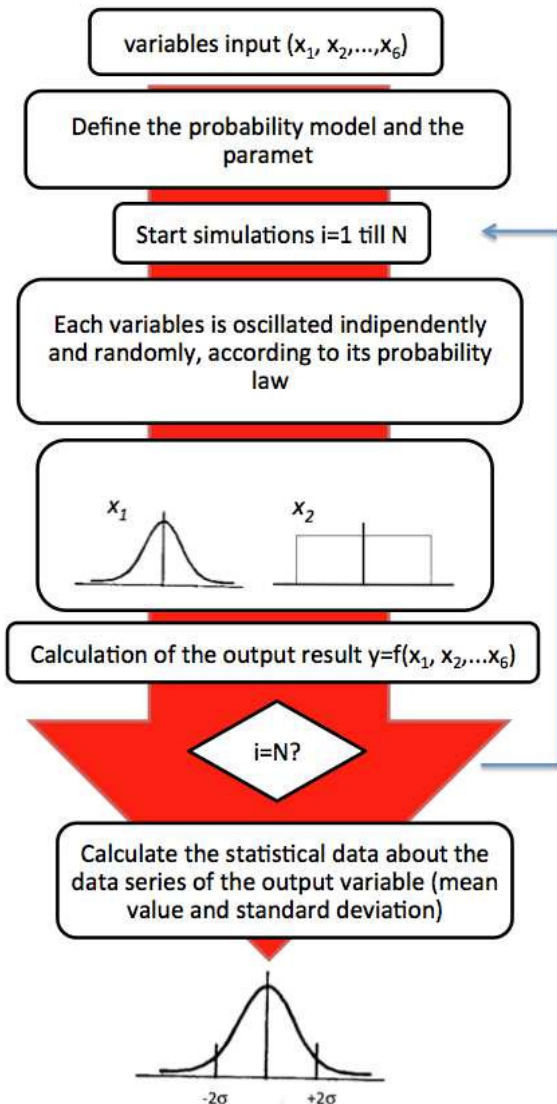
variables input ($x_1$, $x_2$,...,$x_6$)

Define the probability model and the paramet

Start simulations i=1 till N

Each variables is oscillated indipendently and randomly, according to its probability law

$x_1$

$x_2$

Calculation of the output result y=f($x_1$, $x_2$,...$x_6$)

i=N?

Calculate the statistical data about the data series of the output variable (mean value and standard deviation)

$-2\sigma$

$+2\sigma$